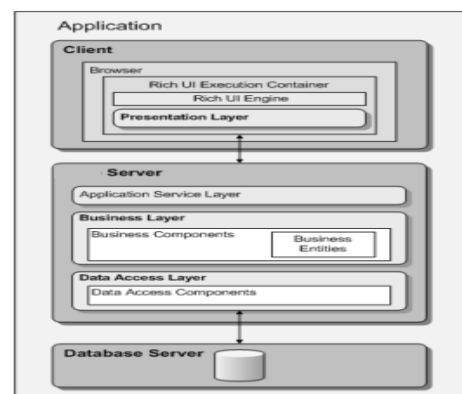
Application

Client

Browser

Rich UI Execution Container

Rich UI Engine

Presentation Layer

Server

Application Service Layer

Business Layer

Business Components

Business Entities

Data Access Layer

Data Access Components

Database Server